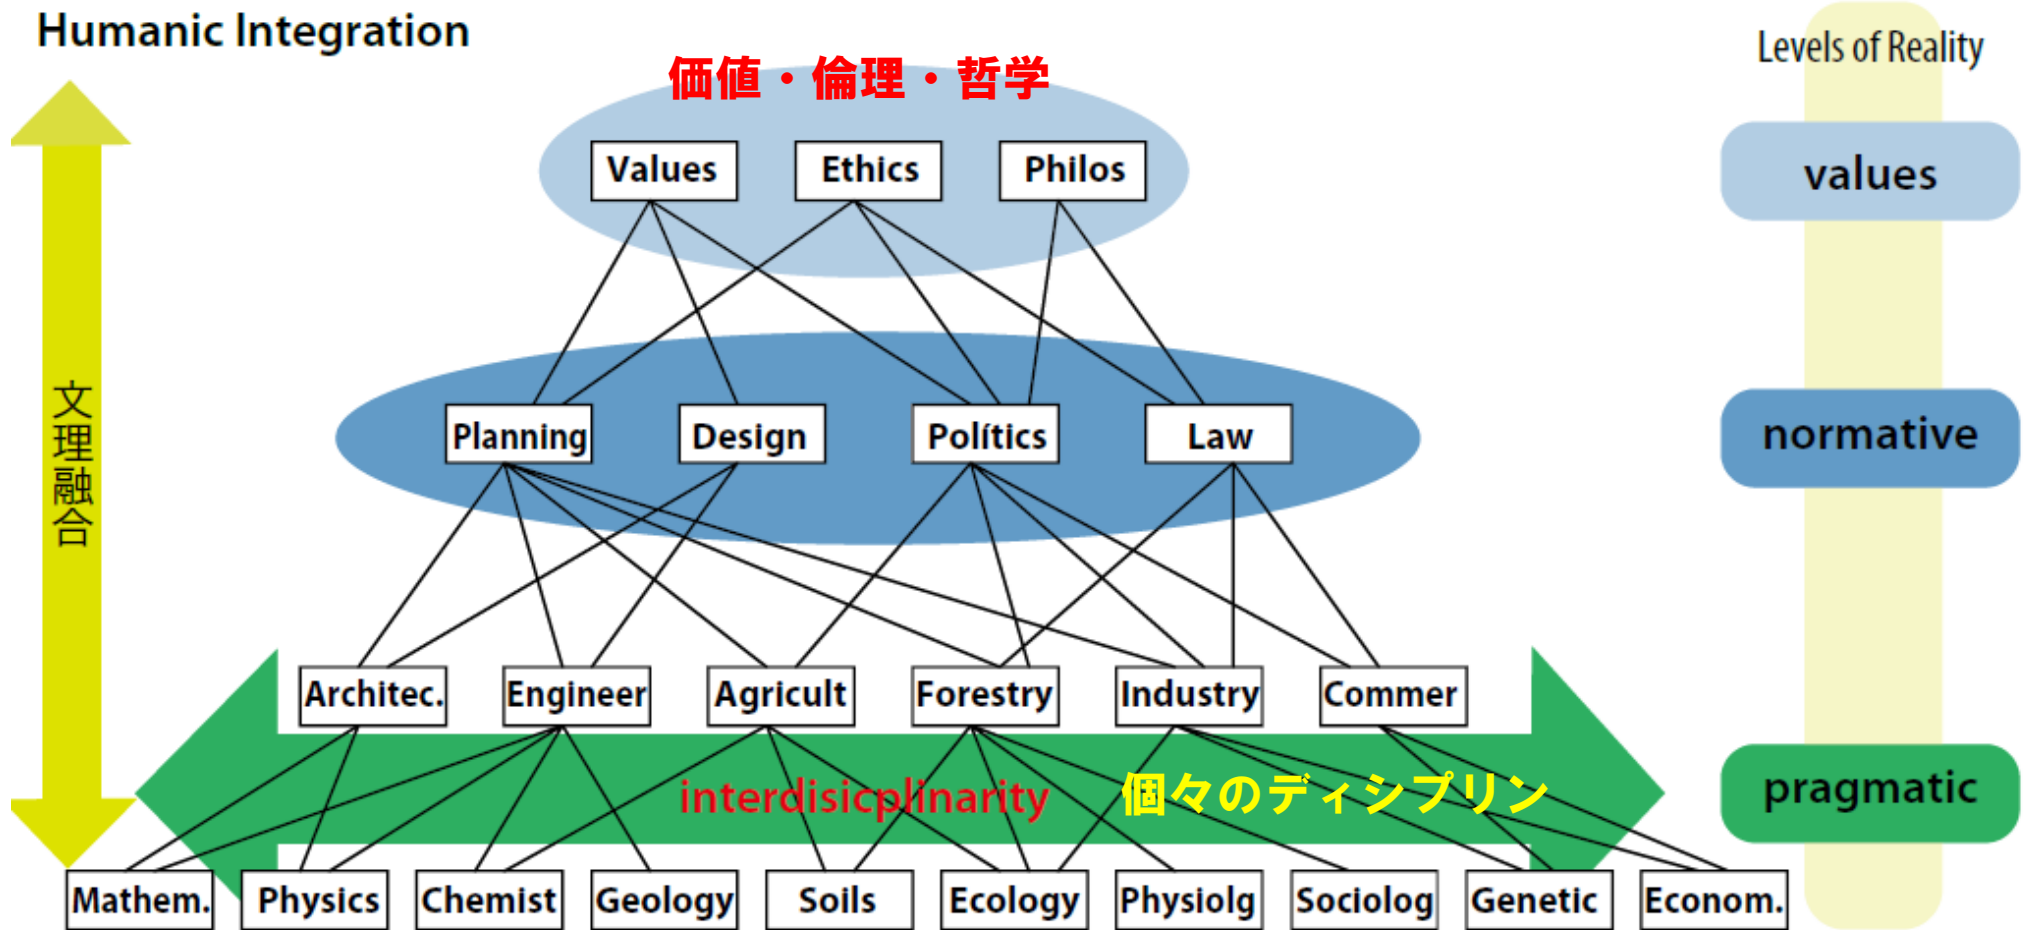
Humanic Integration

価値・倫理・哲学

Values Ethics Philos

Planning Design Politics Law

Architec. Engineer Agricult Forestry Industry Commer

interdisicplinarity

個々のディシプリン

Mathem. Physics Chemist Geology Soils Ecology Physiolg Sociolog Genetic Econom.

文理融合

Levels of Reality

values

normative

pragmatic